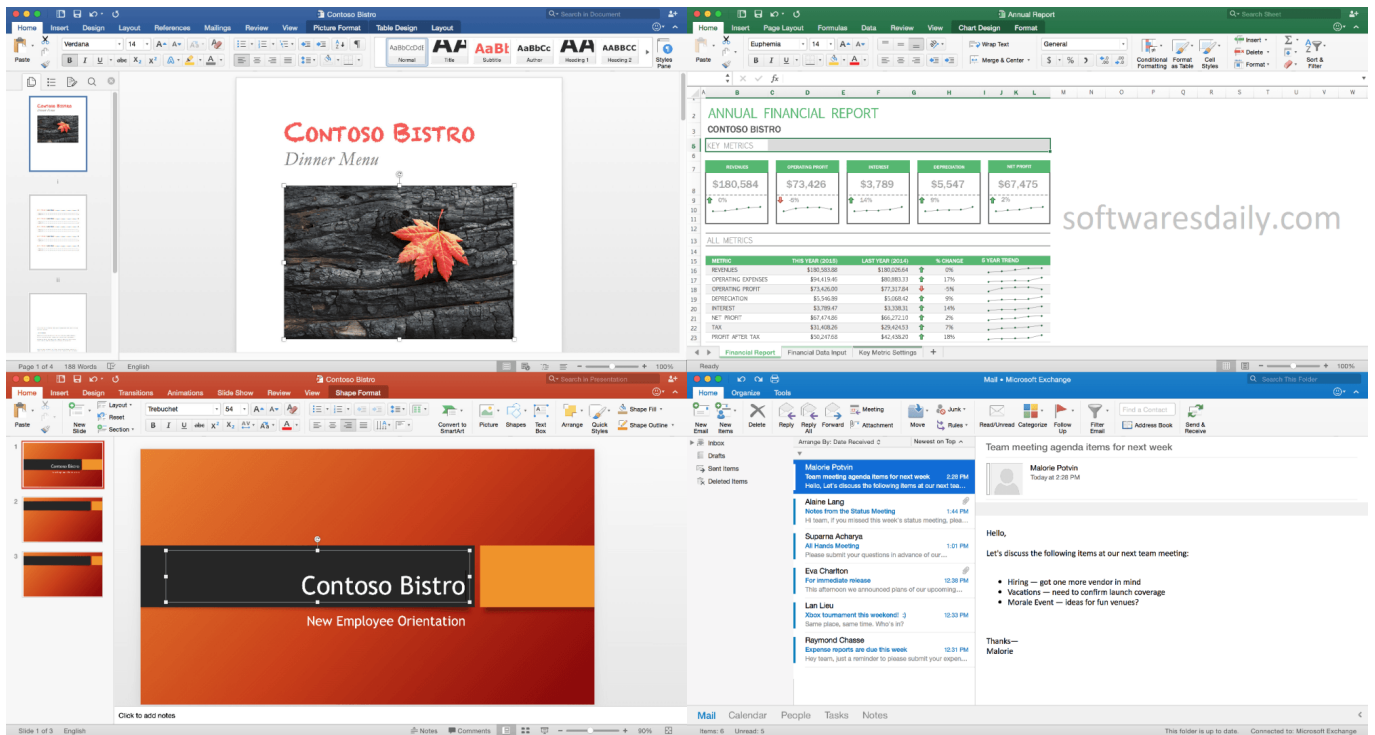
Contoso Bistro
Search in Document
Home Insert Design Layout References Mailings Review View Picture Format Table Design Layout
Paste
Verdana 14
AaBbCcDdE Normal
AaBb Title
AaBb Subtitle
AaBbCc Author
AaBb Heading 1
AABBCC Heading 2
Styles Pane

Contoso Bistro
Dinner Menu

Page 1 of 4 188 Words English

Annual Report
Search Sheet
Home Insert Page Layout Formulas Data Review View Chart Design Format
Euphemia 14
Wrap Text
Merge & Center
General
Conditional Formatting
Format as Table
Cell Styles
Insert
Delete
Format
Sort & Filter

ANNUAL FINANCIAL REPORT
CONTOSO BISTRO
KEY METRICS

| REVENUES | OPERATING PROFIT | INTEREST | DEPRECIATION | NET PROFIT |
|---|---|---|---|---|
| $180,584 | $73,426 | $3,789 | $5,547 | $67,475 |
| 0% | -5% | 14% | 9% | 2% |

ALL METRICS

| METRIC | THIS YEAR (2015) | LAST YEAR (2014) | % CHANGE | 5 YEAR TREND |
|---|---|---|---|---|
| REVENUES | $180,583.88 | $180,026.64 | 0% | |
| OPERATING EXPENSES | $94,419.40 | $80,883.33 | 17% | |
| OPERATING PROFIT | $73,426.00 | $77,317.84 | -5% | |
| DEPRECIATION | $5,546.99 | $5,068.42 | 9% | |
| INTEREST | $3,789.47 | $3,338.31 | 14% | |
| NET PROFIT | $67,474.86 | $66,272.10 | 2% | |
| TAX | $31,408.26 | $29,424.53 | 7% | |
| PROFIT AFTER TAX | $50,247.68 | $42,435.20 | 18% | |

Financial Report Financial Data Input Key Metric Settings
Ready 100%

softwaresdaily.com

Contoso Bistro
Search in Presentation
Home Insert Design Transitions Animations Slide Show Review View Shape Format
Paste New Slide Layout Reset Section
Trebuchet 54
Convert to SmartArt Picture Shapes Text Box Arrange Quick Styles Shape Fill Shape Outline

Contoso Bistro
New Employee Orientation
Click to add notes
Slide 1 of 3 English Notes Comments 80%

Mail • Microsoft Exchange
Search This Folder
Home Organize Tools
New Email New Items Delete Reply Reply All Forward Meeting Attachment Move Junk Rules Read/Unread Categorize Follow Up Filter Email Find a Contact Address Book Send & Receive
Inbox
Drafts
Sent Items
Deleted Items
Arrange By: Date Received Newest on Top
Malorie Potvin
Team meeting agenda items for next week 2:28 PM
Hello, Let's discuss the following items at our next team
Alaine Lang
Notes from the Status Meeting 1:44 PM
Hi team, if you missed this week's status meeting, plea...
Suparna Acharya
All Hands Meeting 1:01 PM
Please submit your questions in advance of our...
Eva Charlton
For immediate release 12:36 PM
This afternoon we announced plans of our upcoming...
Lan Lieu
Xbox tournament this weekend! 12:33 PM
Same place, same time. Who's in?
Raymond Chasse
Expense reports are due this week 12:31 PM
Hey team, just a reminder to please submit your expen...

Team meeting agenda items for next week
Malorie Potvin
Today at 2:28 PM

Hello,

Let's discuss the following items at our next team meeting:

• Hiring — got one more vendor in mind
• Vacations — need to confirm launch coverage
• Morale Event — ideas for fun venues?

Thanks—
Malorie

Mail Calendar People Tasks Notes
Items: 6 Unread: 5 This folder is up to date. Connected to: Microsoft Exchange